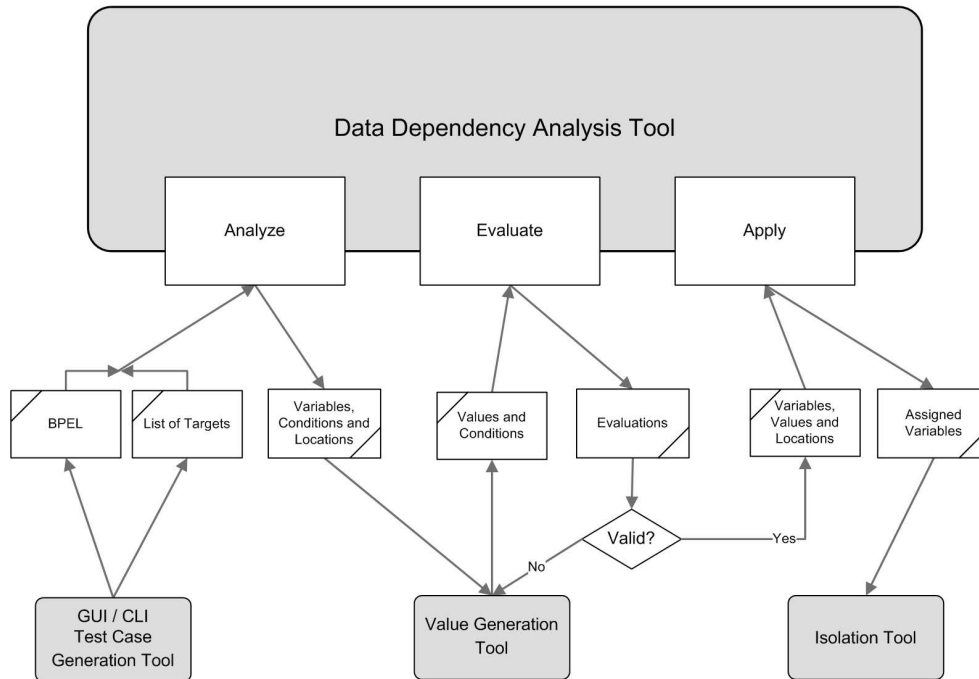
Data Dependency Analysis Tool

Analyze

Evaluate

Apply

BPEL

List of Targets

Variables, Conditions and Locations

Values and Conditions

Evaluations

Variables, Values and Locations

Assigned Variables

Valid?

No

Yes

GUI / CLI Test Case Generation Tool

Value Generation Tool

Isolation Tool